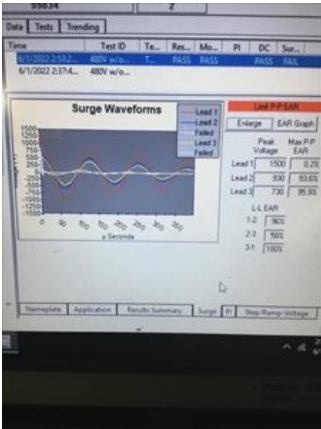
Data | Tests | Trending

| Time | Test ID | Te... | Res... | Mo... | PI | DC | Sur... |
|---|---|---|---|---|---|---|---|
| 6/1/2022 2:53:2... | 480V w/o... | T... | PASS | PASS | | PASS | FAIL |
| 6/1/2022 2:37:4... | 480V w/o... | | | | | | |

Surge Waveforms

Lead 1
Lead 2
Failed
Lead 3
Failed

1500
1250
1000
750
500
250
0
-250
-500
-750
-1000
-1250
-1500

0 50 100 150 200 250 300 350
μ Seconds

Lead P-P EAR

Enlarge | EAR Graph

| | Peak Voltage | Max P-P EAR |
|---|---|---|
| Lead 1 | 1500 | 0.2% |
| Lead 2 | 930 | 93.6% |
| Lead 3 | 730 | 95.9% |

L-L EAR
1-2 | 96%
2-3 | 56%
3-1 | 100%

Nameplate | Application | Results Summary | Surge | PI | Step/Ramp Voltage